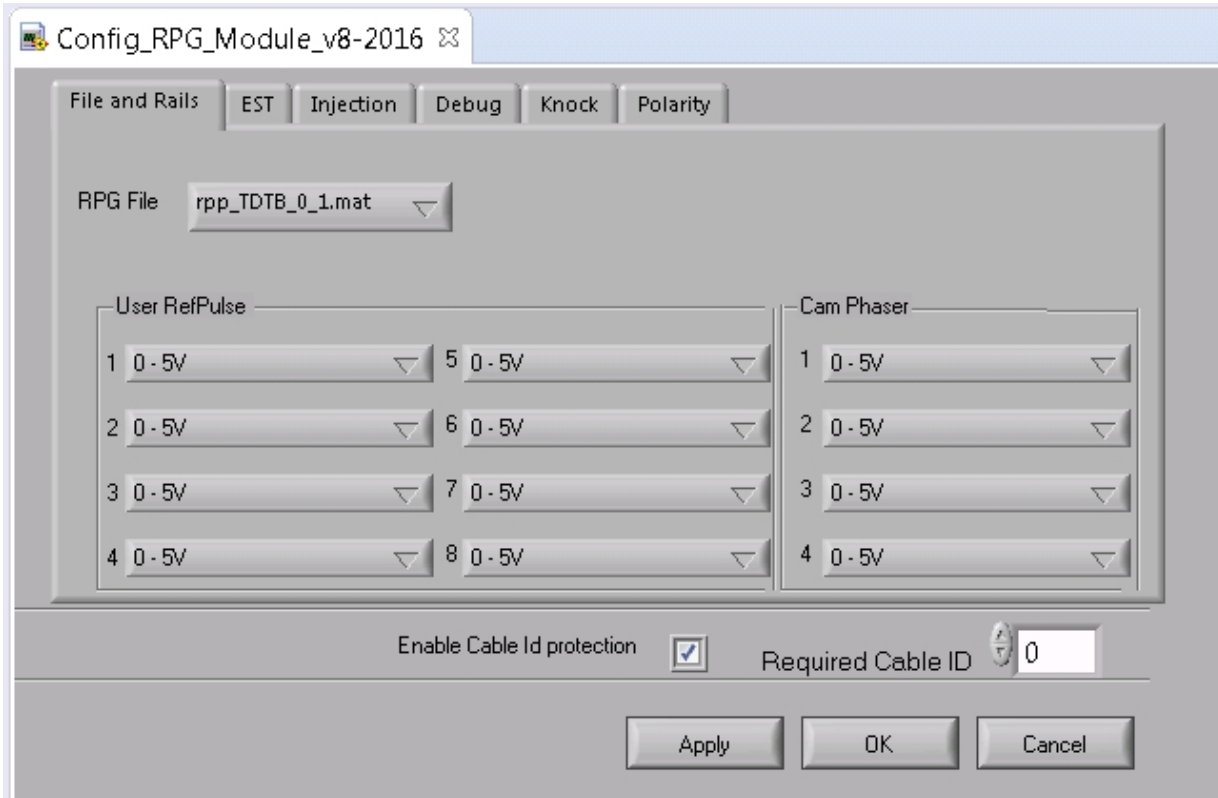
Config_RPG_Module_v8-2016

File and Rails | EST | Injection | Debug | Knock | Polarity

RPG File rpp_TDTB_0_1.mat

User RefPulse
1 0 - 5V
5 0 - 5V
2 0 - 5V
6 0 - 5V
3 0 - 5V
7 0 - 5V
4 0 - 5V
8 0 - 5V

Cam Phaser
1 0 - 5V
2 0 - 5V
3 0 - 5V
4 0 - 5V

Enable Cable Id protection ☑ Required Cable ID 0

Apply OK Cancel